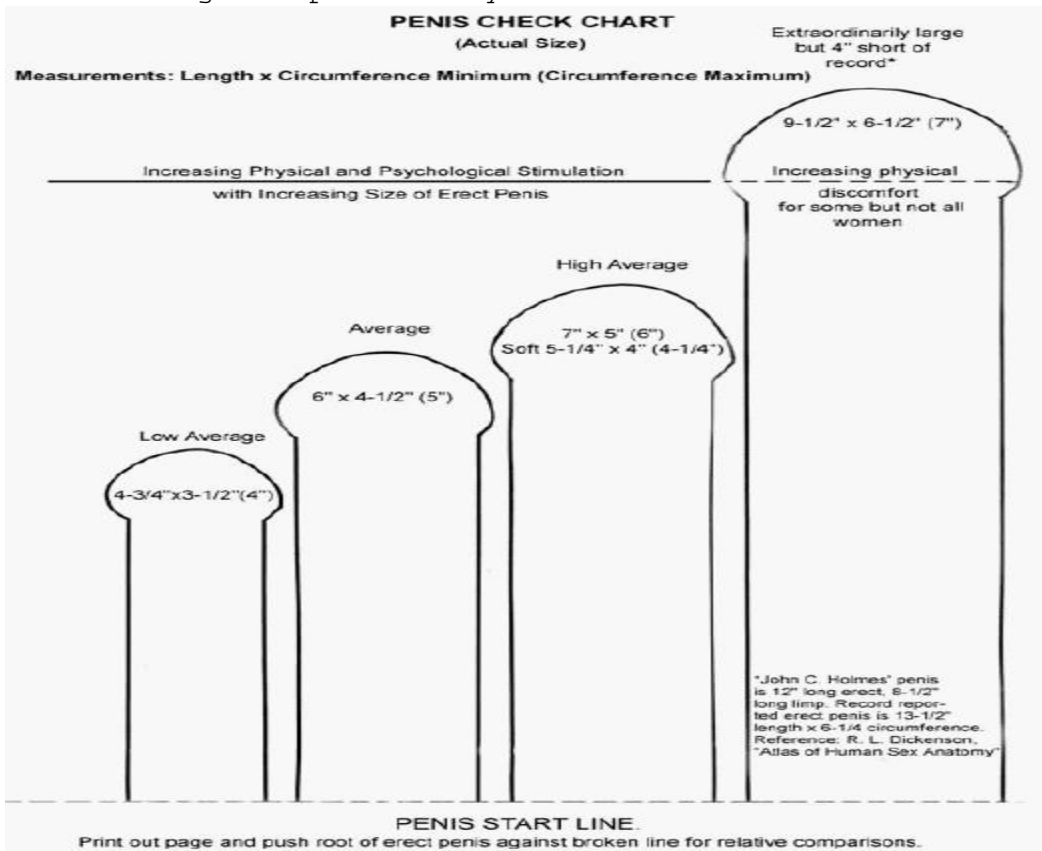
PENIS CHECK CHART
(Actual Size)

Measurements: Length x Circumference Minimum (Circumference Maximum)

Extraordinarily large but 4" short of record*

9-1/2" x 6-1/2" (7")

Increasing Physical and Psychological Stimulation with Increasing Size of Erect Penis

Increasing physical discomfort for some but not all women

High Average

7" x 5" (6")
Soft 5-1/4" x 4" (4-1/4")

Average

6" x 4-1/2" (5")

Low Average

4-3/4"x3-1/2"(4")

*John C. Holmes' penis is 12" long erect, 8-1/2" long limp. Record reported erect penis is 13-1/2" length x 6-1/4 circumference. Reference: R. L. Dickenson, "Atlas of Human Sex Anatomy"

PENIS START LINE.
Print out page and push root of erect penis against broken line for relative comparisons.